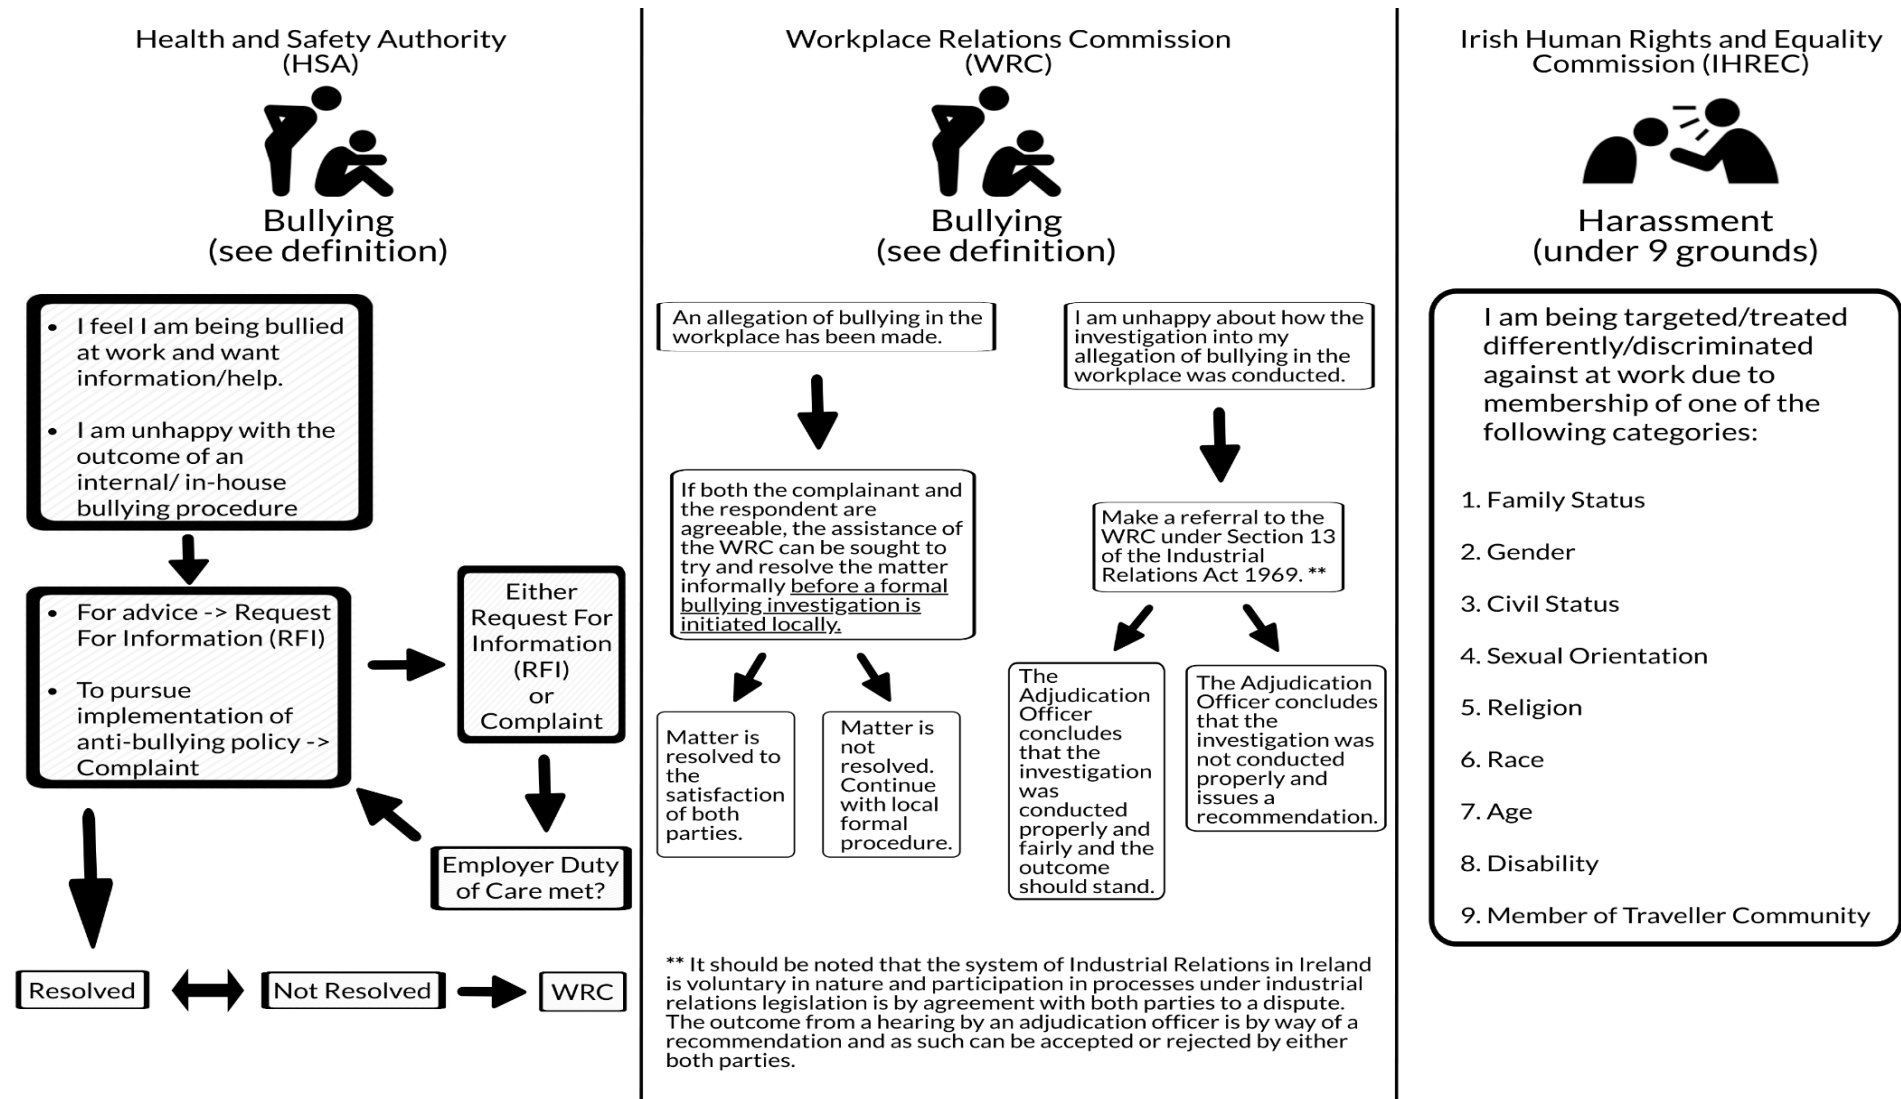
Health and Safety Authority
(HSA)

Bullying
(see definition)

- I feel I am being bullied at work and want information/help.
- I am unhappy with the outcome of an internal/ in-house bullying procedure

- For advice -> Request For Information (RFI)
- To pursue implementation of anti-bullying policy -> Complaint

Either Request For Information (RFI) or Complaint

Employer Duty of Care met?

Resolved

Not Resolved

WRC

Workplace Relations Commission
(WRC)

Bullying
(see definition)

An allegation of bullying in the workplace has been made.

If both the complainant and the respondent are agreeable, the assistance of the WRC can be sought to try and resolve the matter informally before a formal bullying investigation is initiated locally.

Matter is resolved to the satisfaction of both parties.

Matter is not resolved. Continue with local formal procedure.

I am unhappy about how the investigation into my allegation of bullying in the workplace was conducted.

Make a referral to the WRC under Section 13 of the Industrial Relations Act 1969. **

The Adjudication Officer concludes that the investigation was conducted properly and fairly and the outcome should stand.

The Adjudication Officer concludes that the investigation was not conducted properly and issues a recommendation.

** It should be noted that the system of Industrial Relations in Ireland is voluntary in nature and participation in processes under industrial relations legislation is by agreement with both parties to a dispute. The outcome from a hearing by an adjudication officer is by way of a recommendation and as such can be accepted or rejected by either both parties.

Irish Human Rights and Equality Commission (IHREC)

Harassment
(under 9 grounds)

I am being targeted/treated differently/discriminated against at work due to membership of one of the following categories:

1. Family Status
2. Gender
3. Civil Status
4. Sexual Orientation
5. Religion
6. Race
7. Age
8. Disability
9. Member of Traveller Community